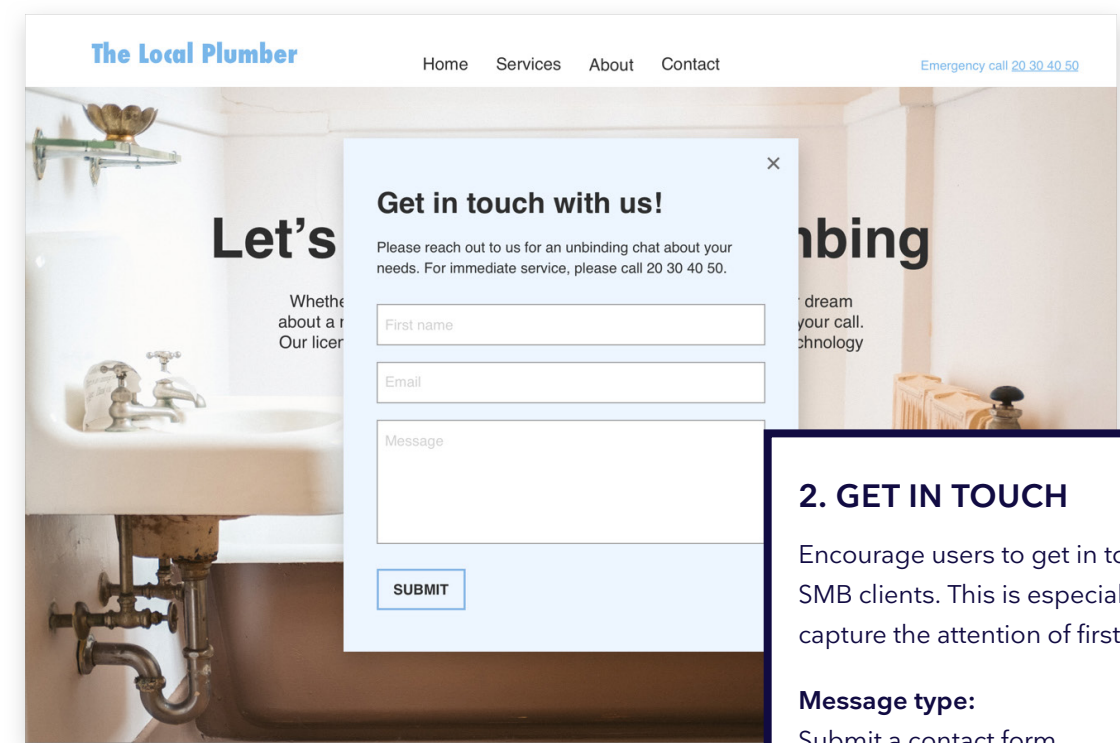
The Local Plumber

Home Services About Contact

Emergency call 20 30 40 50

Let's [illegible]nbing

Whethe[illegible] dream about a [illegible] your call. Our licer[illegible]chnology

×

Get in touch with us!

Please reach out to us for an unbinding chat about your needs. For immediate service, please call 20 30 40 50.

First name

Email

Message

SUBMIT

2. GET IN TOUCH

Encourage users to get in to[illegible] SMB clients. This is especial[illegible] capture the attention of first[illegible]

Message type:

Submit a contact form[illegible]